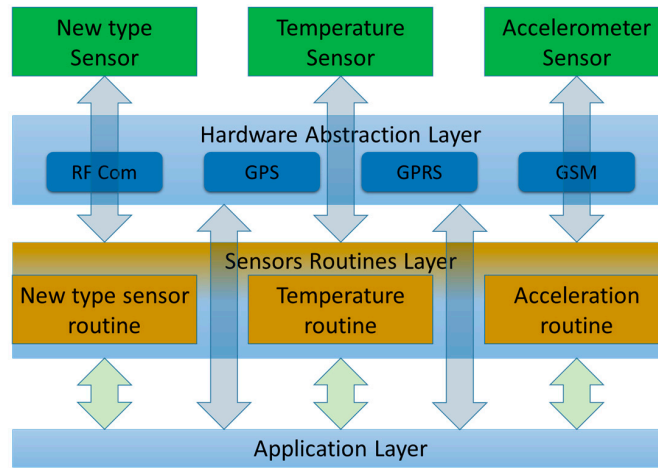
New type Sensor

Temperature Sensor

Accelerometer Sensor

Hardware Abstraction Layer

RF Com

GPS

GPRS

GSM

Sensors Routines Layer

New type sensor routine

Temperature routine

Acceleration routine

Application Layer